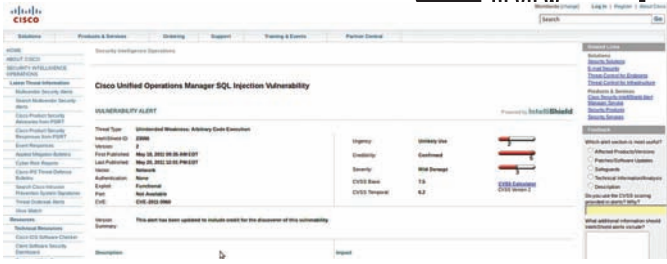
cisco

Worldwide [change] | Log In | Register | About Cisco

Search | Go

Solutions | Products & Services | Ordering | Support | Training & Events | Partner Central

HOME
ABOUT CISCO
SECURITY INTELLIGENCE OPERATIONS

Security Intelligence Operations

Cisco Unified Operations Manager SQL Injection Vulnerability

VULNERABILITY ALERT

Powered by IntelliShield

Threat Type: Unintended Weakness: Arbitrary Code Execution
IntelliShield ID: 23066
Version: 2
First Published: May 18, 2011 06:36 AM EDT
Last Published: May 20, 2011 12:31 PM EDT
Vector: Network
Authentication: None
Exploit: Functional
Port: Not Available
CVE: CVE-2011-0960

Urgency: Unlikely Use
Credibility: Confirmed
Severity: Mild Damage
CVSS Base: 7.5
CVSS Temporal: 6.2

CVSS Calculator
CVSS Version 2

Version Summary: This alert has been updated to include credit for the discovery of this vulnerability.

Description

Impact

Related Links

Feedback

Which alert section is most useful?
Affected Products/Versions
Patches/Software Updates
Safeguards
Technical Information/Analysis
Description

What additional information should IntelliShield alerts include?